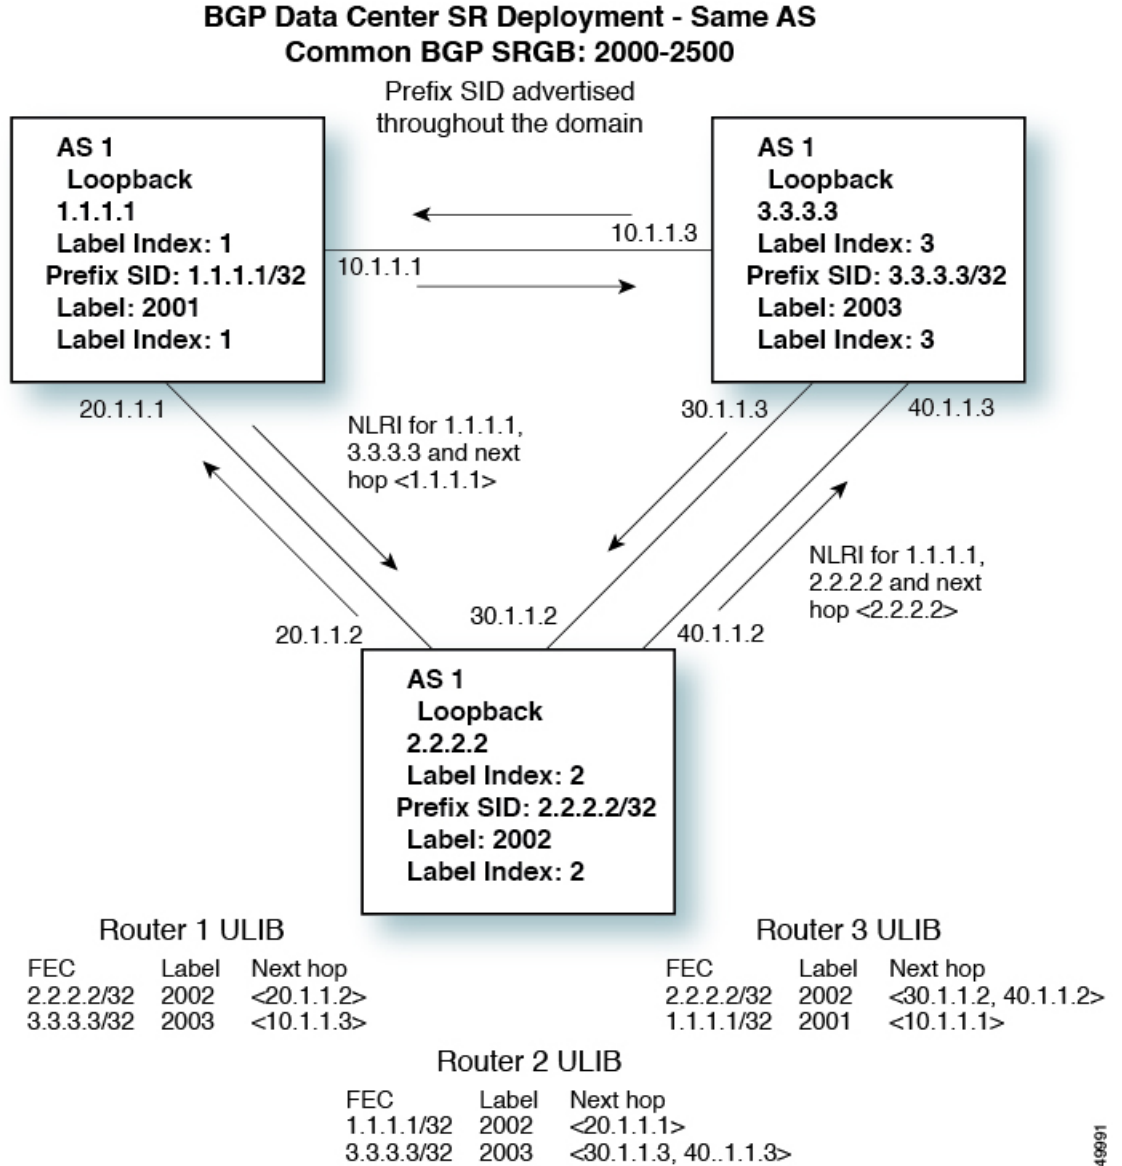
BGP Data Center SR Deployment - Same AS
Common BGP SRGB: 2000-2500

Prefix SID advertised throughout the domain

AS 1
Loopback
1.1.1.1
Label Index: 1
Prefix SID: 1.1.1.1/32
Label: 2001
Label Index: 1

AS 1
Loopback
3.3.3.3
Label Index: 3
Prefix SID: 3.3.3.3/32
Label: 2003
Label Index: 3

10.1.1.3

10.1.1.1

20.1.1.1

NLRI for 1.1.1.1, 3.3.3.3 and next hop <1.1.1.1>

30.1.1.3

40.1.1.3

NLRI for 1.1.1.1, 2.2.2.2 and next hop <2.2.2.2>

20.1.1.2

30.1.1.2

40.1.1.2

AS 1
Loopback
2.2.2.2
Label Index: 2
Prefix SID: 2.2.2.2/32
Label: 2002
Label Index: 2

Router 1 ULIB

| FEC | Label | Next hop |
|---|---|---|
| 2.2.2.2/32 | 2002 | <20.1.1.2> |
| 3.3.3.3/32 | 2003 | <10.1.1.3> |

Router 3 ULIB

| FEC | Label | Next hop |
|---|---|---|
| 2.2.2.2/32 | 2002 | <30.1.1.2, 40.1.1.2> |
| 1.1.1.1/32 | 2001 | <10.1.1.1> |

Router 2 ULIB

| FEC | Label | Next hop |
|---|---|---|
| 1.1.1.1/32 | 2002 | <20.1.1.1> |
| 3.3.3.3/32 | 2003 | <30.1.1.3, 40..1.1.3> |

49991